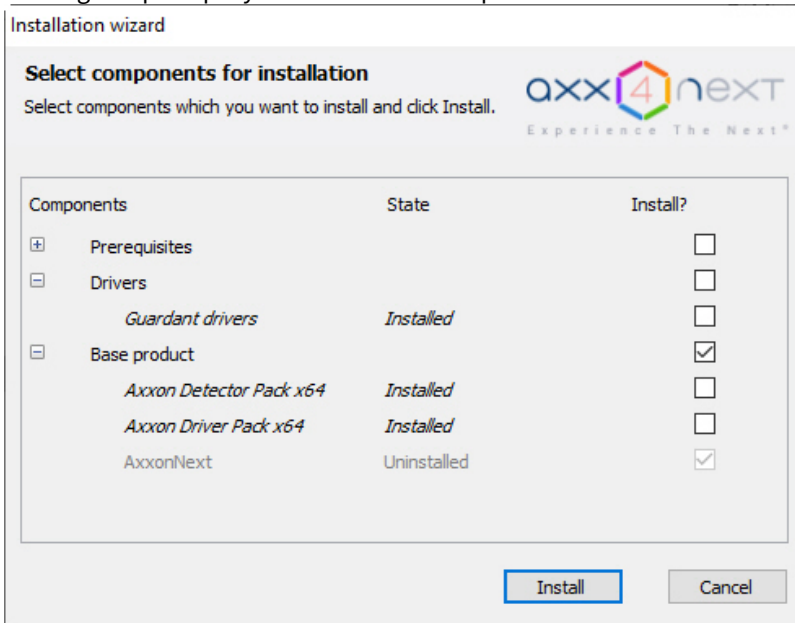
Installation wizard

Select components for installation

Select components which you want to install and click Install.

axx4next
Experience The Next®

| Components | State | Install? |
|---|---|---|
| Prerequisites | | |
| Drivers | | |
| Guardant drivers | Installed | |
| Base product | | |
| Axxon Detector Pack x64 | Installed | |
| Axxon Driver Pack x64 | Installed | |
| AxxonNext | Uninstalled | |

Install Cancel